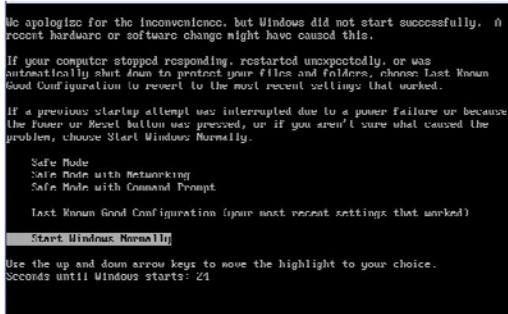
We apologize for the inconvenience, but Windows did not start successfully. A recent hardware or software change might have caused this.

If your computer stopped responding, restarted unexpectedly, or was automatically shut down to protect your files and folders, choose Last Known Good Configuration to revert to the most recent settings that worked.

If a previous startup attempt was interrupted due to a power failure or because the Power or Reset button was pressed, or if you aren't sure what caused the problem, choose Start Windows Normally.

Safe Mode
Safe Mode with Networking
Safe Mode with Command Prompt

Last Known Good Configuration (your most recent settings that worked)

Start Windows Normally

Use the up and down arrow keys to move the highlight to your choice.
Seconds until Windows starts: 21